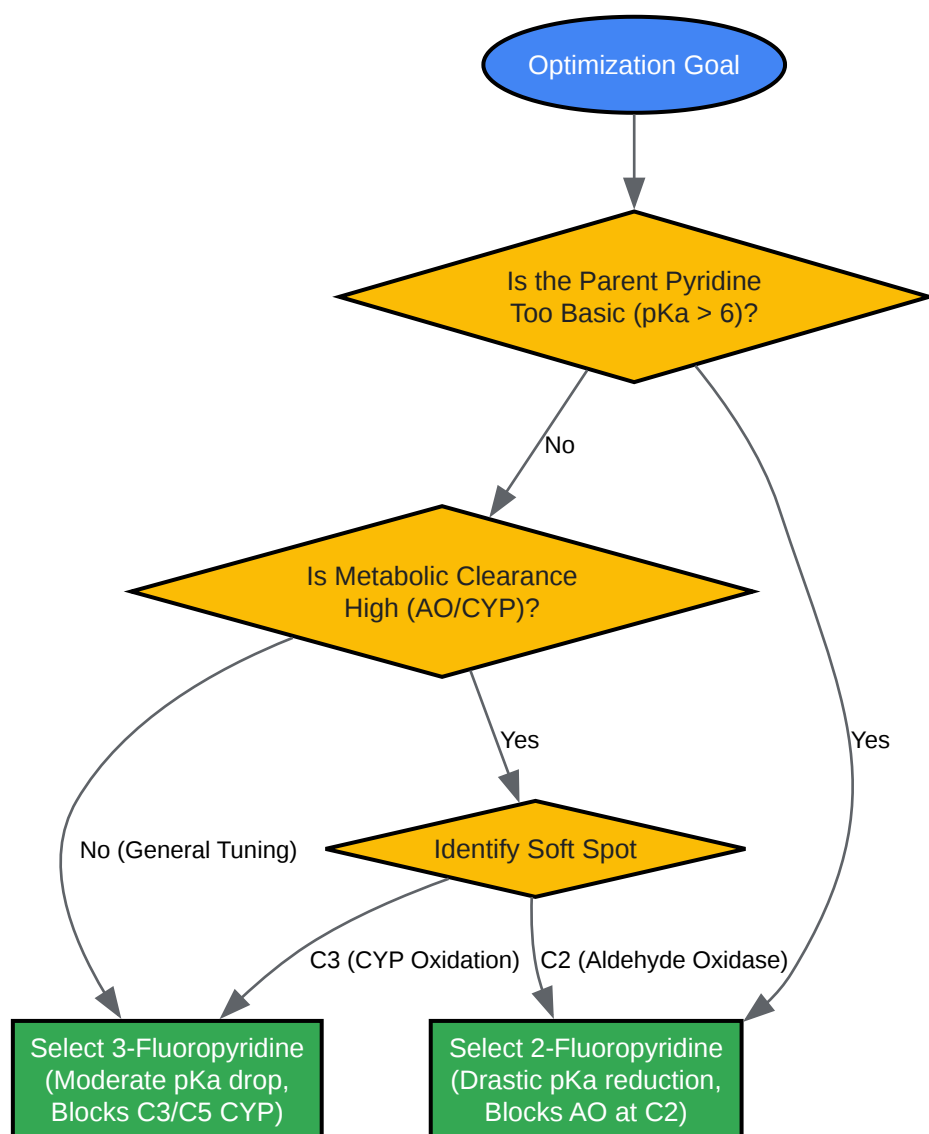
Optimization Goal

Is the Parent Pyridine Too Basic (pKa > 6)?

No

Yes

Is Metabolic Clearance High (AO/CYP)?

Yes

No (General Tuning)

Identify Soft Spot

C3 (CYP Oxidation)

C2 (Aldehyde Oxidase)

Select 3-Fluoropyridine (Moderate pKa drop, Blocks C3/C5 CYP)

Select 2-Fluoropyridine (Drastic pKa reduction, Blocks AO at C2)